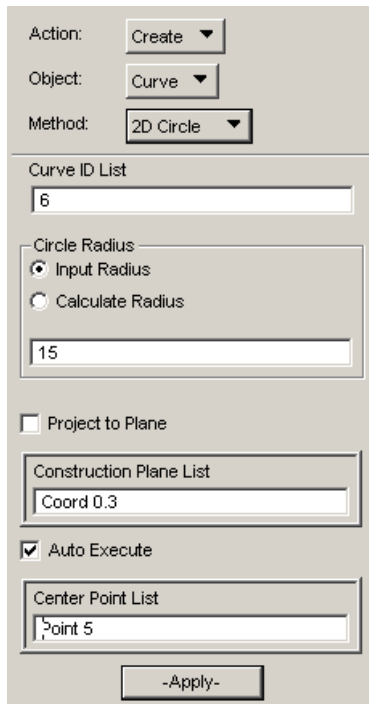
Action: Create
Object: Curve
Method: 2D Circle
Curve ID List
6
Circle Radius
Input Radius
Calculate Radius
15
Project to Plane
Construction Plane List
Coord 0.3
Auto Execute
Center Point List
Point 5
-Apply-